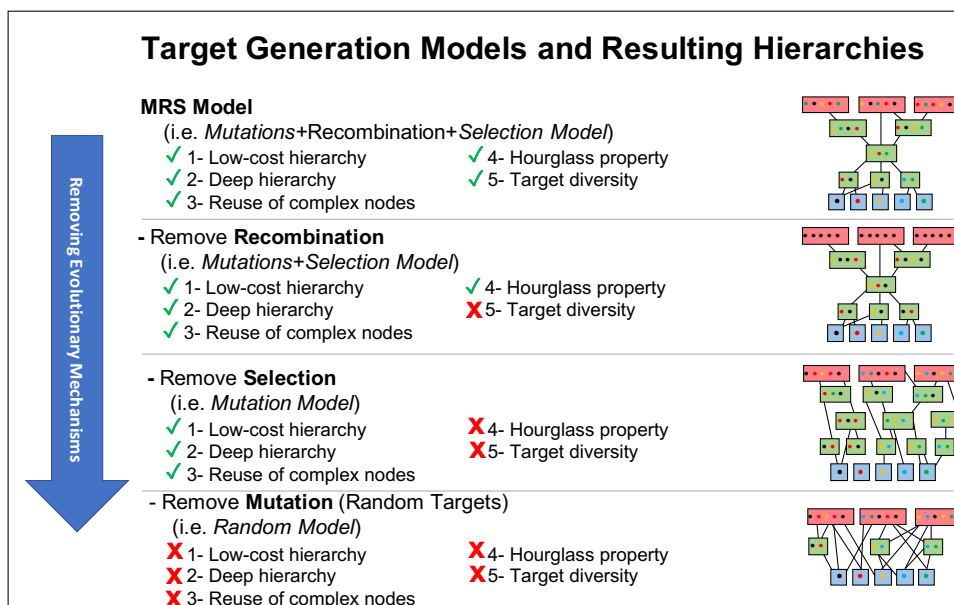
Target Generation Models and Resulting Hierarchies

Removing Evolutionary Mechanisms

MRS Model
(i.e. *Mutations*+Recombination+*Selection Model*)
✓ 1- Low-cost hierarchy
✓ 2- Deep hierarchy
✓ 3- Reuse of complex nodes
✓ 4- Hourglass property
✓ 5- Target diversity

- Remove **Recombination**
(i.e. *Mutations*+*Selection Model*)
✓ 1- Low-cost hierarchy
✓ 2- Deep hierarchy
✓ 3- Reuse of complex nodes
✓ 4- Hourglass property
X 5- Target diversity

- Remove **Selection**
(i.e. *Mutation Model*)
✓ 1- Low-cost hierarchy
✓ 2- Deep hierarchy
✓ 3- Reuse of complex nodes
X 4- Hourglass property
X 5- Target diversity

- Remove **Mutation** (Random Targets)
(i.e. *Random Model*)
X 1- Low-cost hierarchy
X 2- Deep hierarchy
X 3- Reuse of complex nodes
X 4- Hourglass property
X 5- Target diversity